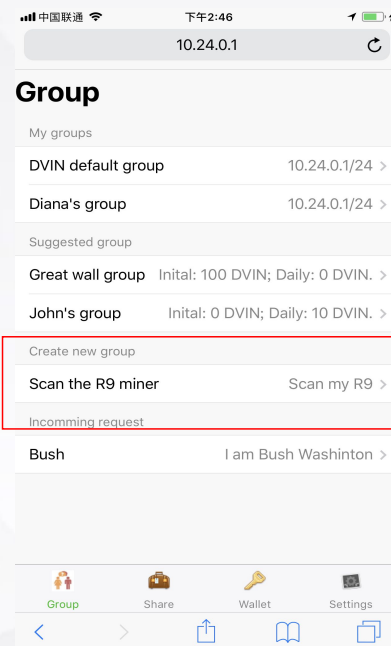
中国联通 下午2:46

10.24.0.1

Group

My groups

DVIN default group 10.24.0.1/24

Diana's group 10.24.0.1/24

Suggested group

Great wall group Inital: 100 DVIN; Daily: 0 DVIN.

John's group Inital: 0 DVIN; Daily: 10 DVIN.

Create new group

Scan the R9 miner Scan my R9

Incomming request

Bush I am Bush Washinton

Group Share Wallet Settings